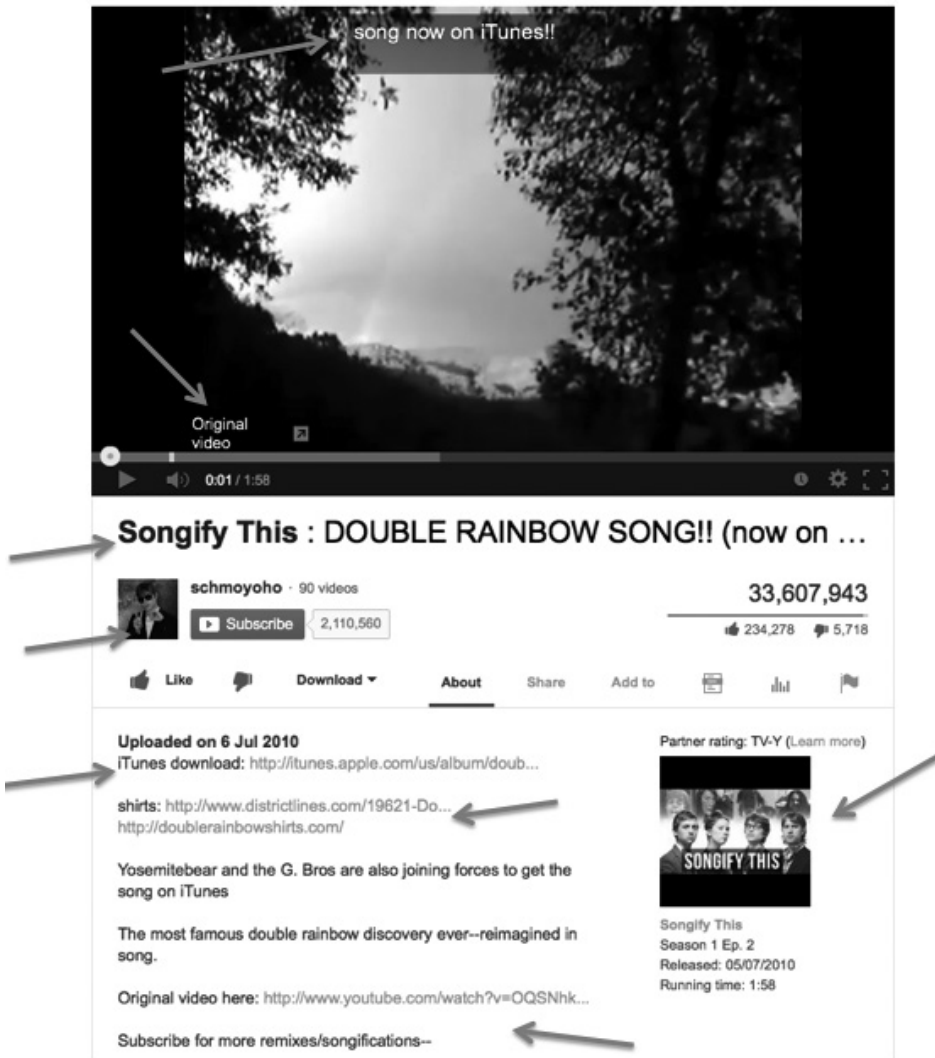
song now on iTunes!!

Original video

0:01 / 1:58

Songify This : DOUBLE RAINBOW SONG!! (now on …

schmoyoho · 90 videos

Subscribe 2,110,560

33,607,943

234,278 5,718

Like Download About Share Add to

Uploaded on 6 Jul 2010
iTunes download: http://itunes.apple.com/us/album/doub...

shirts: http://www.districtlines.com/19621-Do...
http://doublerainbowshirts.com/

Yosemitebear and the G. Bros are also joining forces to get the song on iTunes

The most famous double rainbow discovery ever--reimagined in song.

Original video here: http://www.youtube.com/watch?v=OQSNhk...

Subscribe for more remixes/songifications--

Partner rating: TV-Y (Learn more)

SONGIFY THIS

Songify This
Season 1 Ep. 2
Released: 05/07/2010
Running time: 1:58